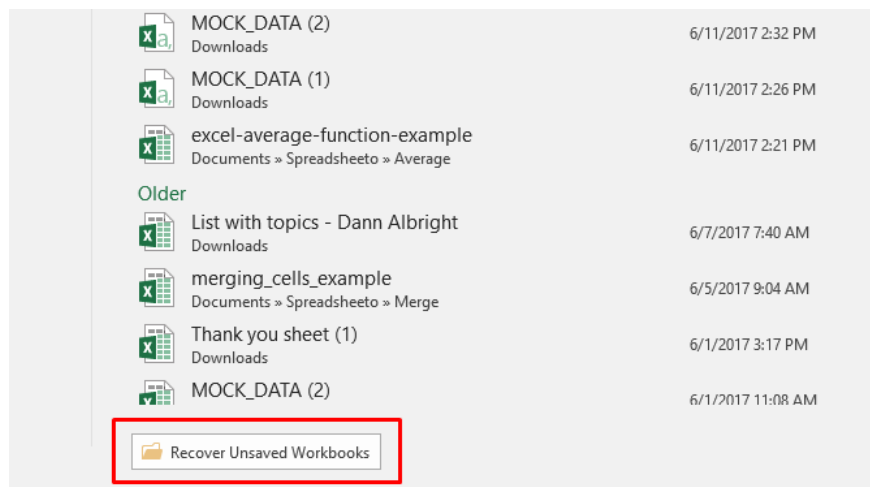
MOCK_DATA (2)
Downloads
6/11/2017 2:32 PM

MOCK_DATA (1)
Downloads
6/11/2017 2:26 PM

excel-average-function-example
Documents » Spreadsheeto » Average
6/11/2017 2:21 PM

Older

List with topics - Dann Albright
Downloads
6/7/2017 7:40 AM

merging_cells_example
Documents » Spreadsheeto » Merge
6/5/2017 9:04 AM

Thank you sheet (1)
Downloads
6/1/2017 3:17 PM

MOCK_DATA (2)
6/1/2017 11:08 AM

Recover Unsaved Workbooks